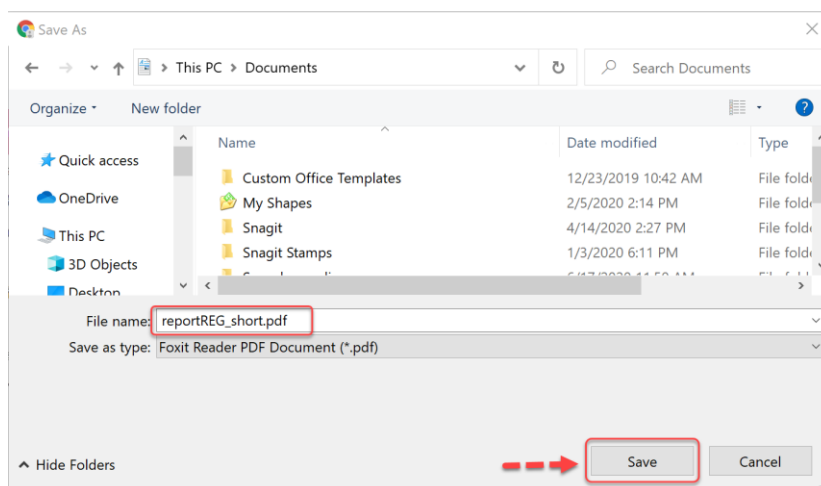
Save As

This PC > Documents

Search Documents

Organize ▾ New folder

Quick access

OneDrive

This PC

3D Objects

Desktop

| Name | Date modified | Type |
|---|---|---|
| Custom Office Templates | 12/23/2019 10:42 AM | File fold |
| My Shapes | 2/5/2020 2:14 PM | File fold |
| Snagit | 4/14/2020 2:27 PM | File fold |
| Snagit Stamps | 1/3/2020 6:11 PM | File fold |
| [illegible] | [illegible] | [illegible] |

File name: reportREG_short.pdf

Save as type: Foxit Reader PDF Document (*.pdf)

Hide Folders

Save

Cancel